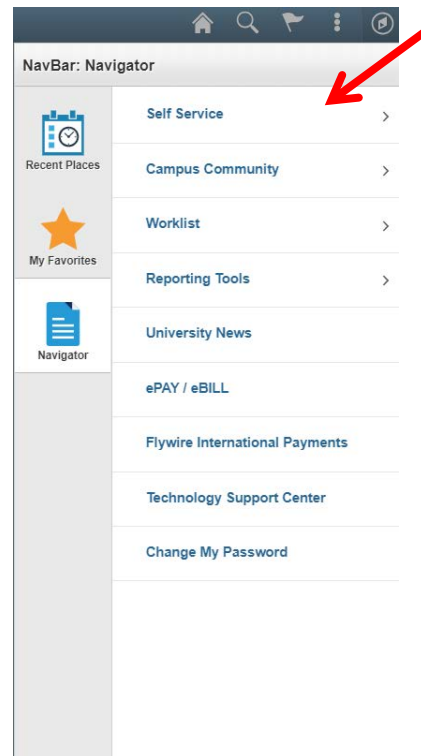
NavBar: Navigator

Recent Places

My Favorites

Navigator

Self Service

Campus Community

Worklist

Reporting Tools

University News

ePAY / eBILL

Flywire International Payments

Technology Support Center

Change My Password